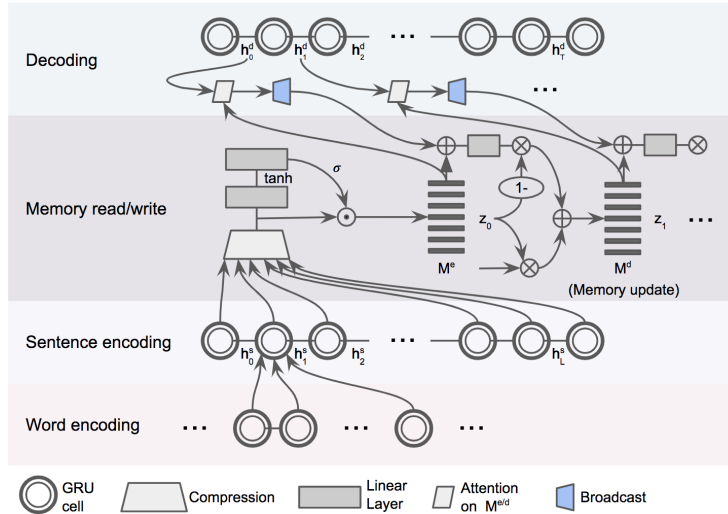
Decoding

$\mathbf{h}^d_0$ $\mathbf{h}^d_1$ $\mathbf{h}^d_2$ ... $\mathbf{h}^d_T$

...

Memory read/write

tanh

$\sigma$

1-

$z_0$

$z_1$

...

$M^e$

$M^d$

(Memory update)

Sentence encoding

$\mathbf{h}^s_0$ $\mathbf{h}^s_1$ $\mathbf{h}^s_2$ ... $\mathbf{h}^s_L$

Word encoding

... ... ...

GRU cell

Compression

Linear Layer

Attention on $M^{e/d}$

Broadcast